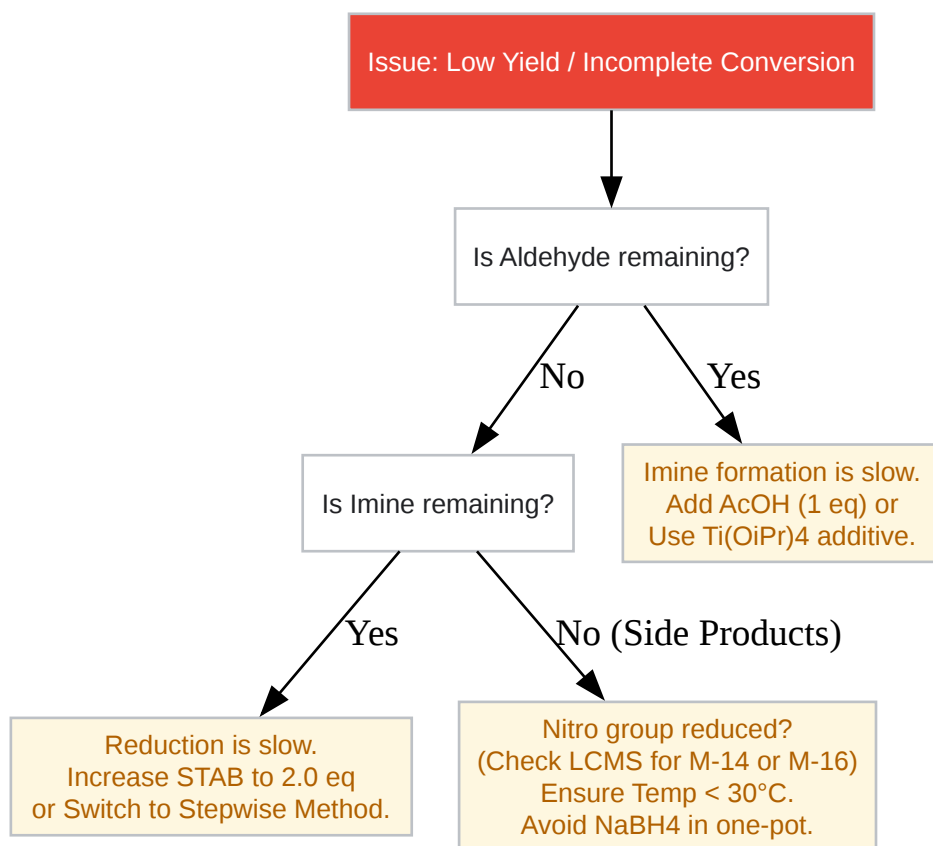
Issue: Low Yield / Incomplete Conversion

Is Aldehyde remaining?

No

Yes

Is Imine remaining?

Imine formation is slow.
Add AcOH (1 eq) or
Use Ti(OiPr)4 additive.

Yes

No (Side Products)

Reduction is slow.
Increase STAB to 2.0 eq
or Switch to Stepwise Method.

Nitro group reduced?
(Check LCMS for M-14 or M-16)
Ensure Temp < 30°C.
Avoid NaBH4 in one-pot.